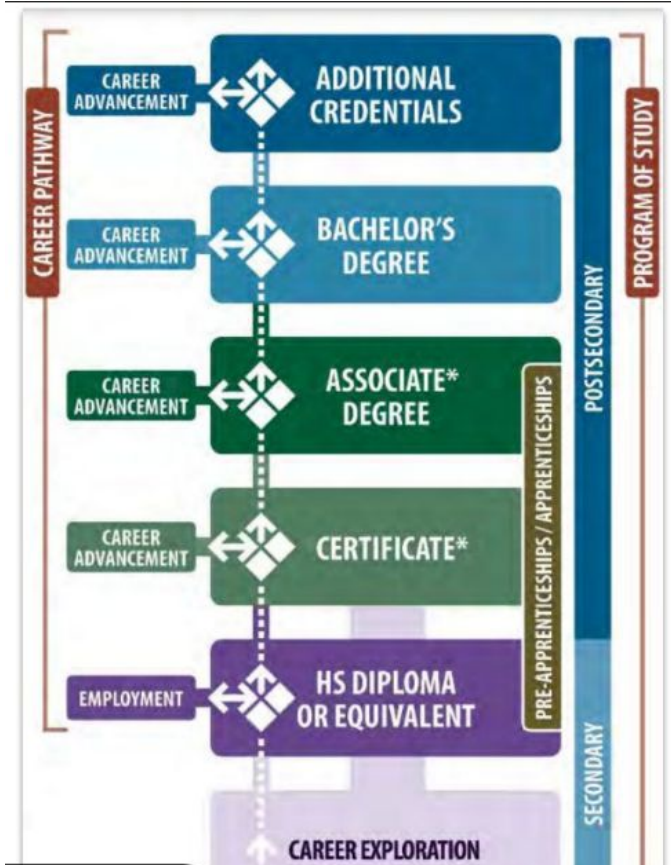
CAREER PATHWAY

CAREER ADVANCEMENT

ADDITIONAL CREDENTIALS

CAREER ADVANCEMENT

BACHELOR'S DEGREE

CAREER ADVANCEMENT

ASSOCIATE* DEGREE

CAREER ADVANCEMENT

CERTIFICATE*

EMPLOYMENT

HS DIPLOMA OR EQUIVALENT

CAREER EXPLORATION

PRE-APPRENTICESHIPS / APPRENTICESHIPS

POSTSECONDARY

SECONDARY

PROGRAM OF STUDY